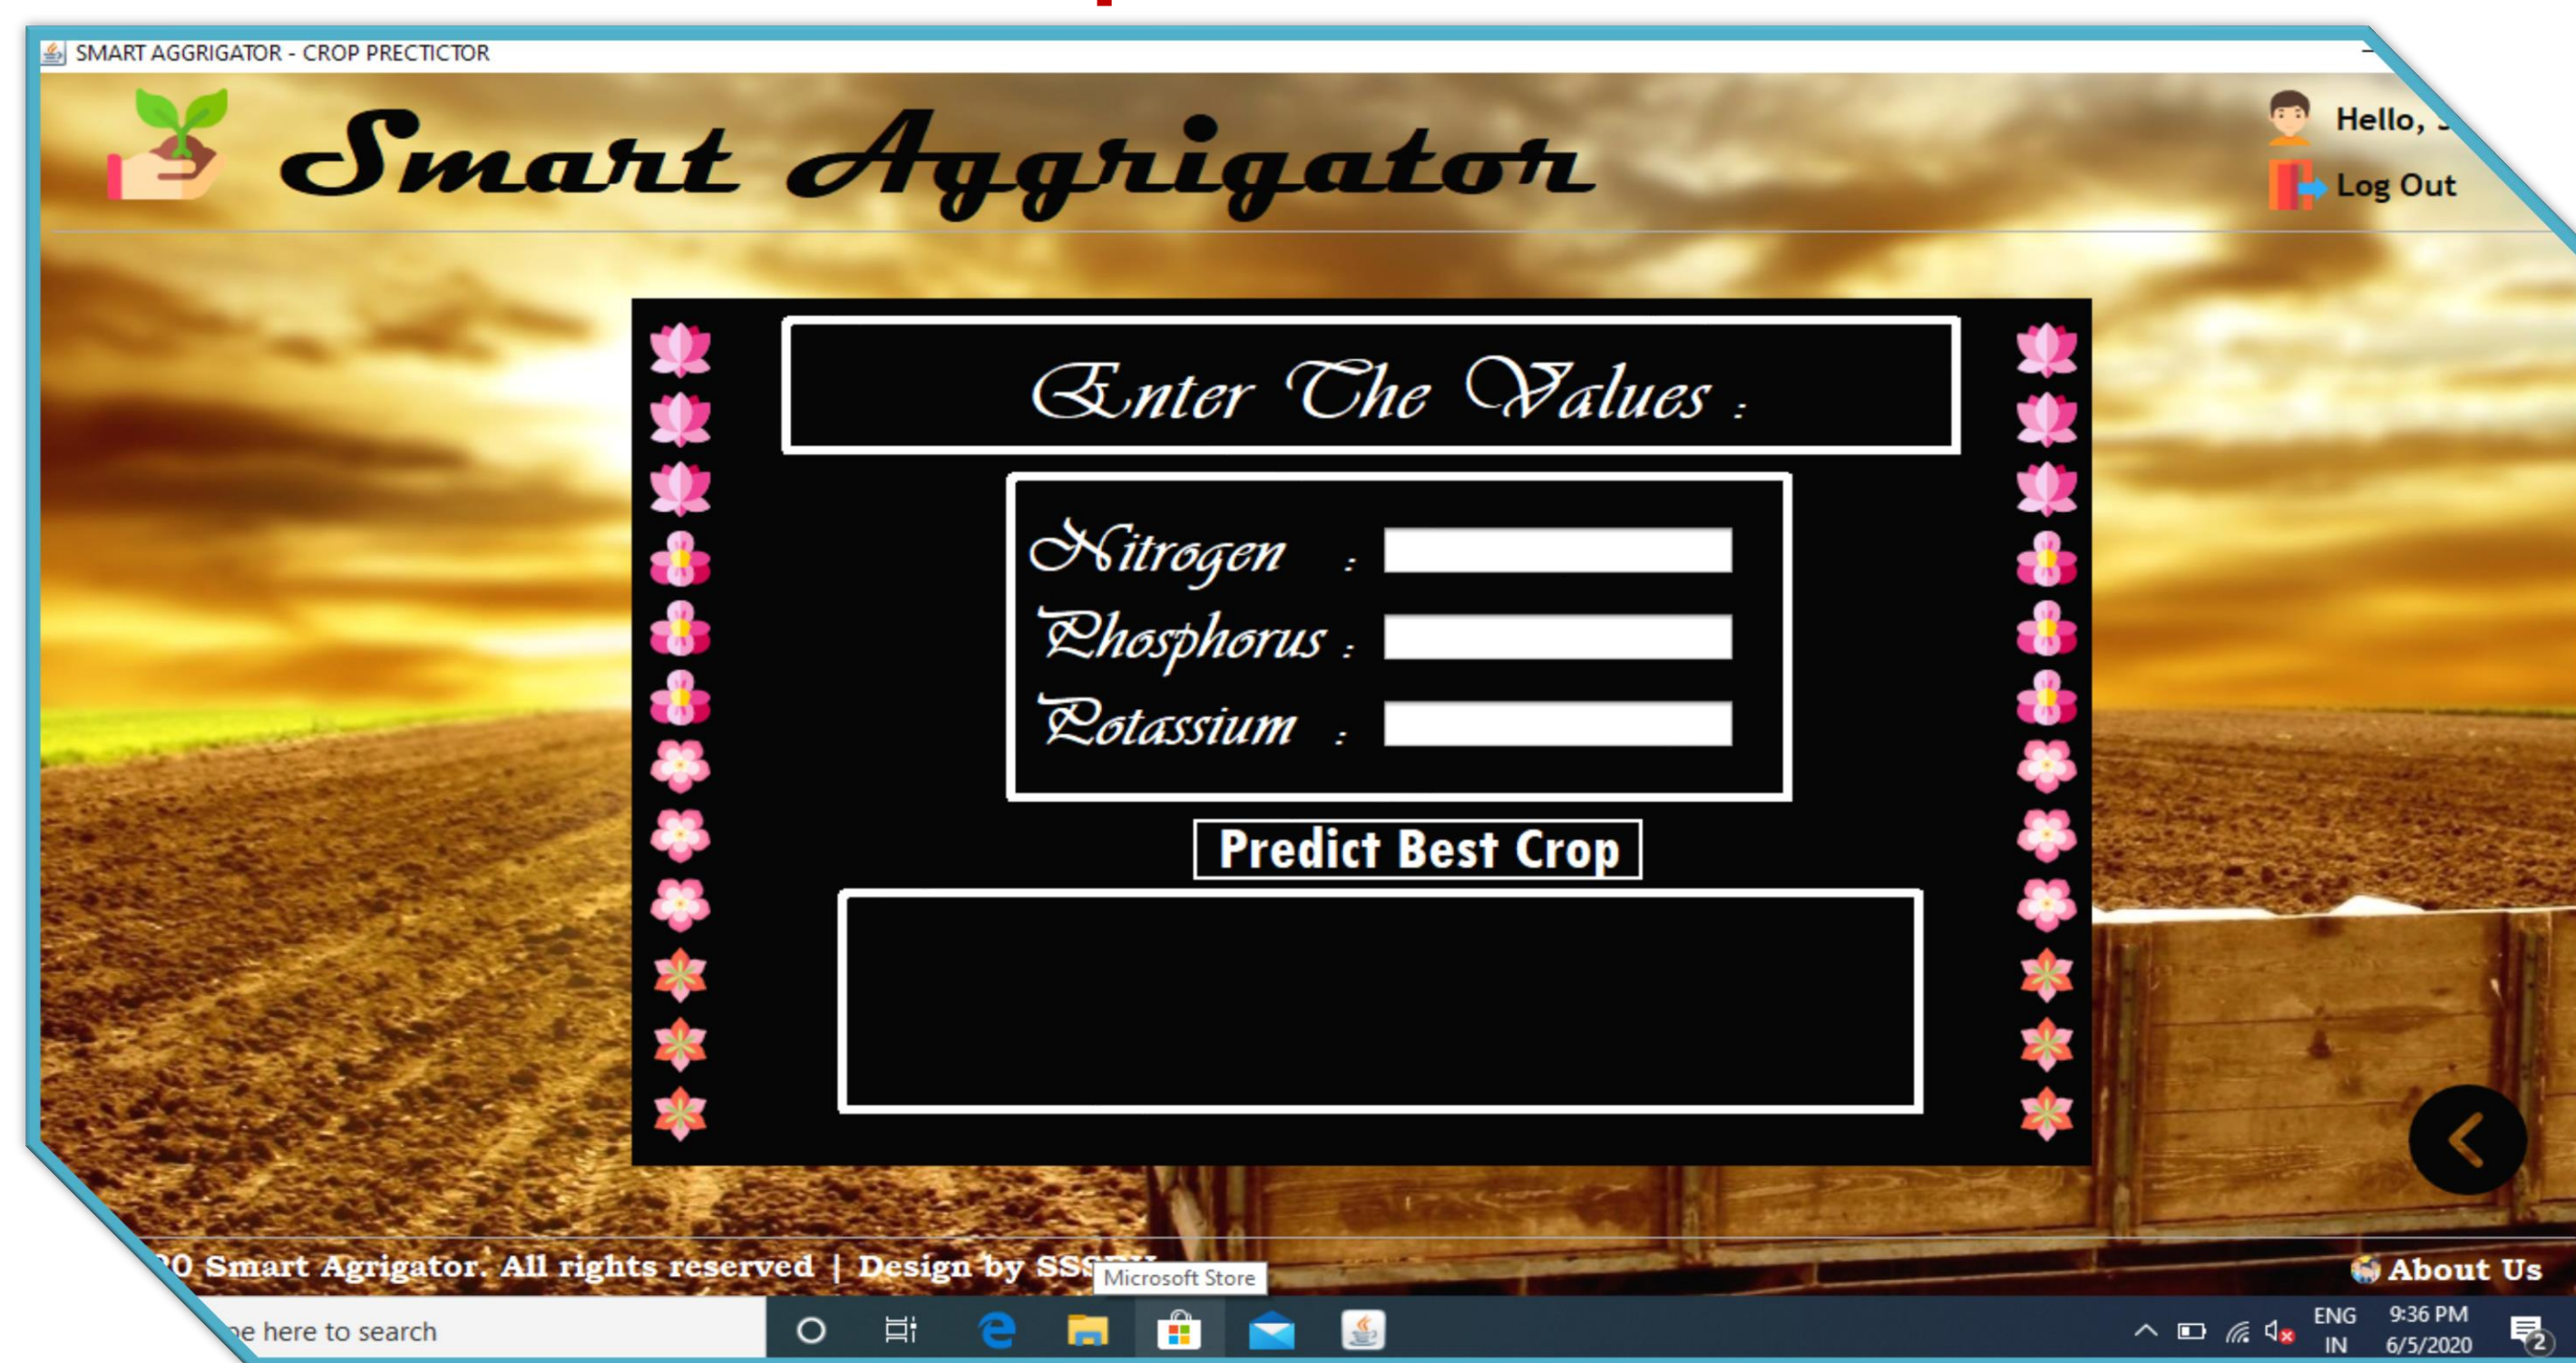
SMART AGGRIGATOR - CROP PRECTICTOR

Smart Aggrigator

Hello, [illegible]

Log Out

Enter The Values :

Nitrogen :

Phosphorus :

Potassium :

Predict Best Crop

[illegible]0 Smart Agrigator. All rights reserved | Design by SS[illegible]

Microsoft Store

About Us

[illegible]e here to search

ENG IN

9:36 PM 6/5/2020

2